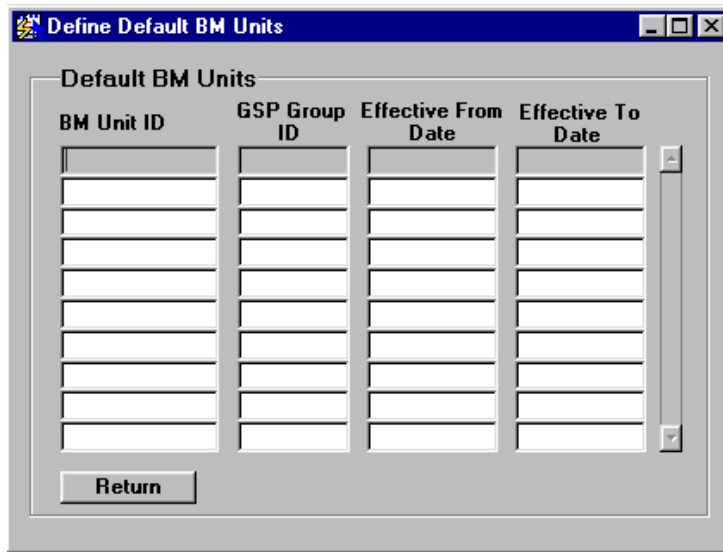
Define Default BM Units

Default BM Units

| BM Unit ID | GSP Group ID | Effective From Date | Effective To Date |
|---|---|---|---|
| | | | |
| | | | |
| | | | |
| | | | |
| | | | |
| | | | |
| | | | |
| | | | |
| | | | |
| | | | |

Return